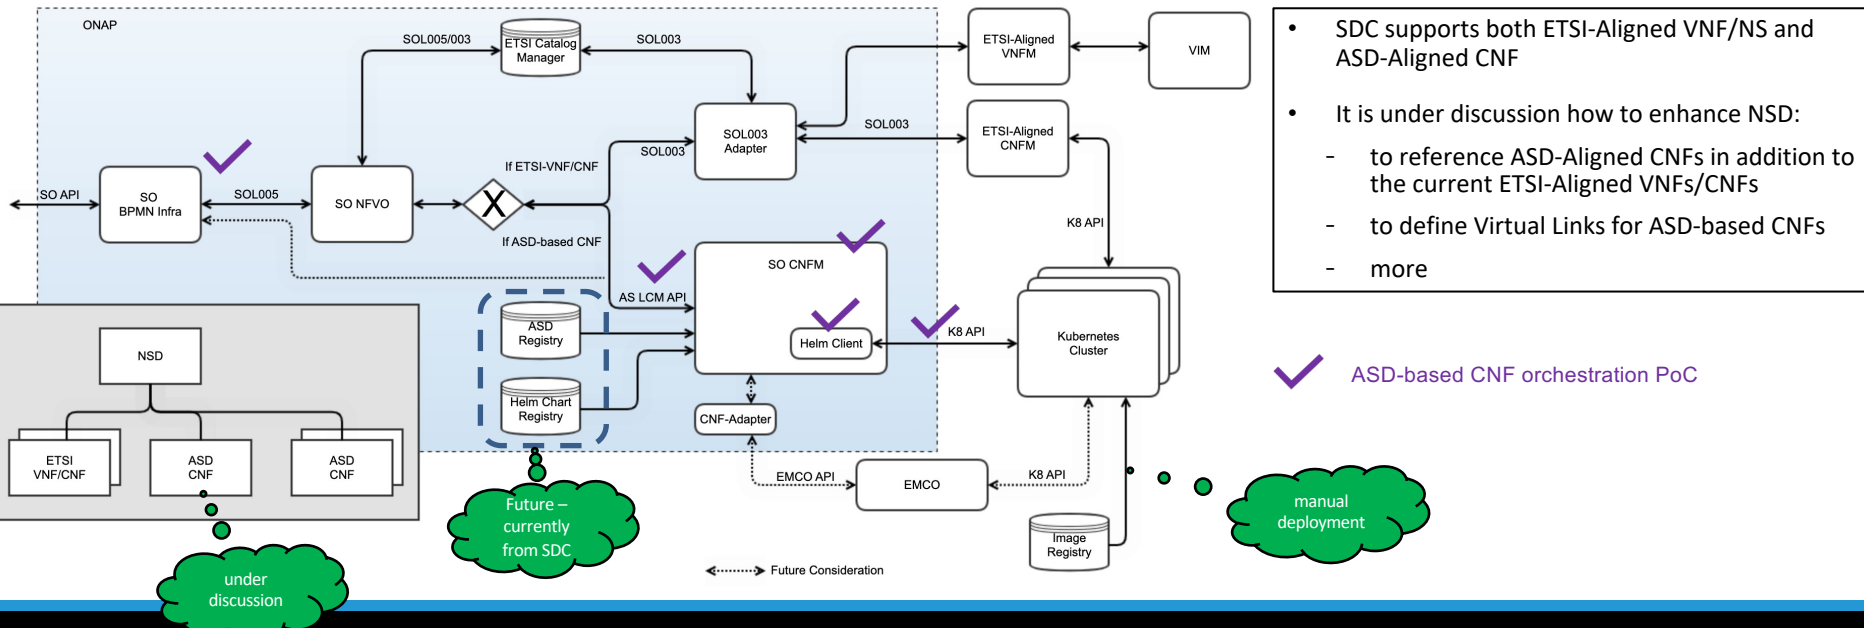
ONAP

SOL005/003

ETSI Catalog Manager

SOL003

ETSI-Aligned VNFM

VIM

SOL003 Adapter

SOL003

ETSI-Aligned CNF

SOL003

If ETSI-VNF/CNF

SO API

SO BPMN Infra

SOL005

SO NFVO

X

If ASD-based CNF

K8 API

SO CNFM

AS LCM API

ASD Registry

Helm Client

K8 API

Kubernetes Cluster

Helm Chart Registry

CNF-Adapter

NSD

ETSI VNF/CNF

ASD CNF

ASD CNF

EMCO API

EMCO

K8 API

Image Registry

Future – currently from SDC

manual deployment

under discussion

Future Consideration

• SDC supports both ETSI-Aligned VNF/NS and ASD-Aligned CNF

• It is under discussion how to enhance NSD:

- to reference ASD-Aligned CNFs in addition to the current ETSI-Aligned VNFs/CNFs

- to define Virtual Links for ASD-based CNFs

- more

ASD-based CNF orchestration PoC